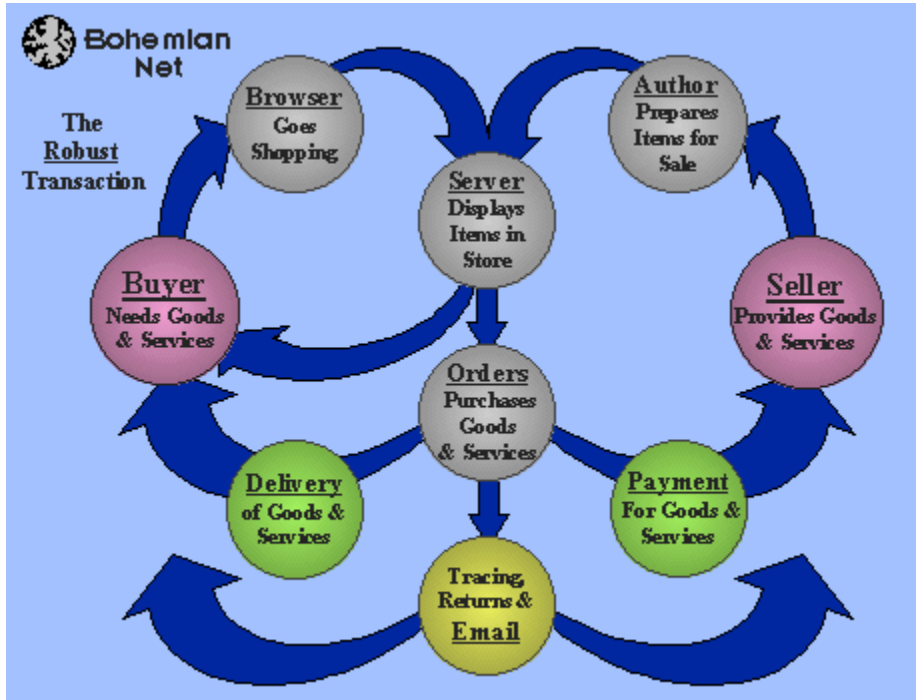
Bohemian Net

The Robust Transaction

Browser
Goes Shopping

Author
Prepares Items for Sale

Server
Displays Items in Store

Buyer
Needs Goods & Services

Seller
Provides Goods & Services

Orders
Purchases Goods & Services

Delivery
of Goods & Services

Payment
For Goods & Services

Tracing, Returns &
Email